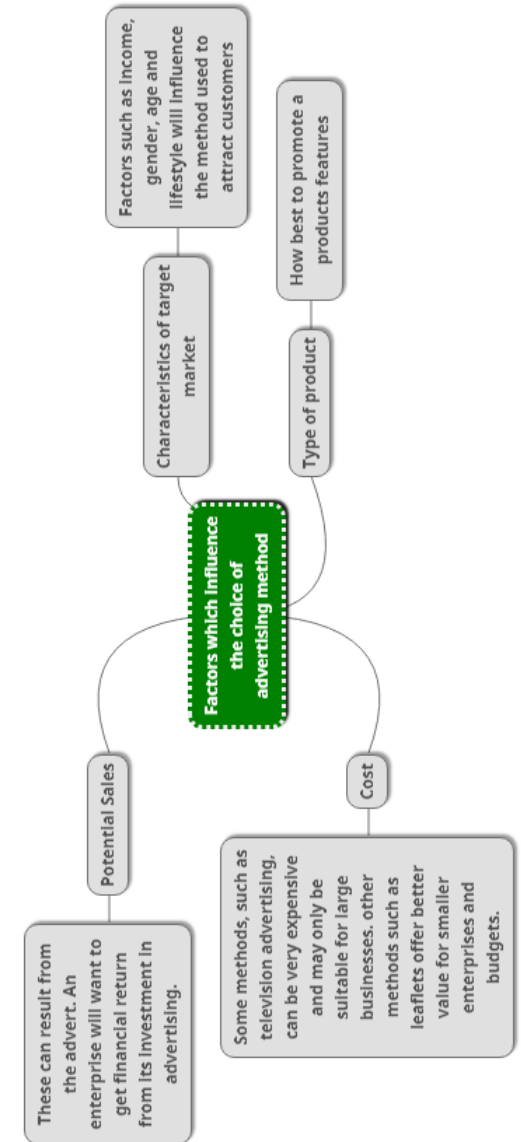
Factors which influence the choice of advertising method

Characteristics of target market

Factors such as income, gender, age and lifestyle will influence the method used to attract customers

Type of product

How best to promote a products features

Potential Sales

These can result from the advert. An enterprise will want to get financial return from its investment in advertising.

Cost

Some methods, such as television advertising, can be very expensive and may only be suitable for large businesses. other methods such as leaflets offer better value for smaller enterprises and budgets.